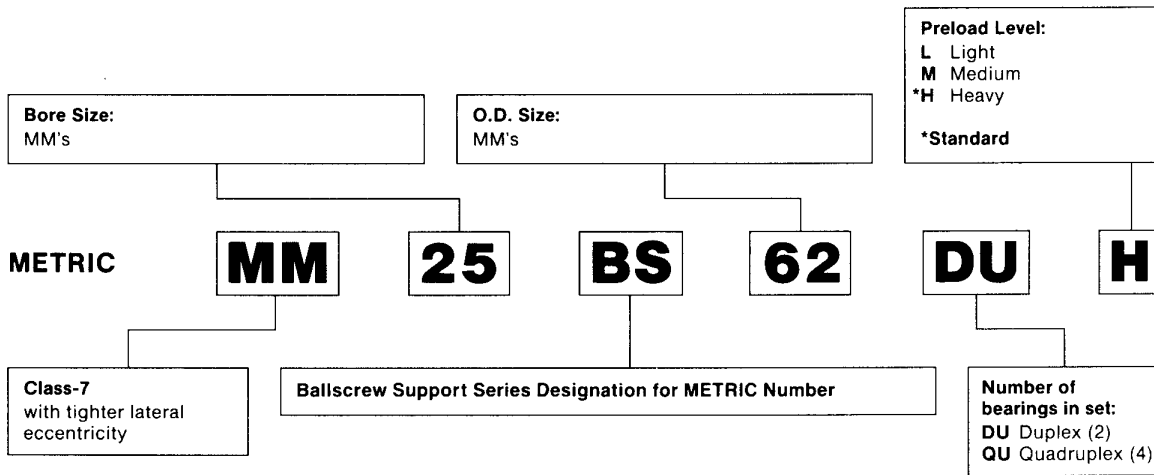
Preload Level:
L Light
M Medium
*H Heavy

*Standard

Bore Size:
MM's

O.D. Size:
MM's

METRIC MM 25 BS 62 DU H

Class-7
with tighter lateral eccentricity

Ballscrew Support Series Designation for METRIC Number

Number of bearings in set:
DU Duplex (2)
QU Quadruplex (4)